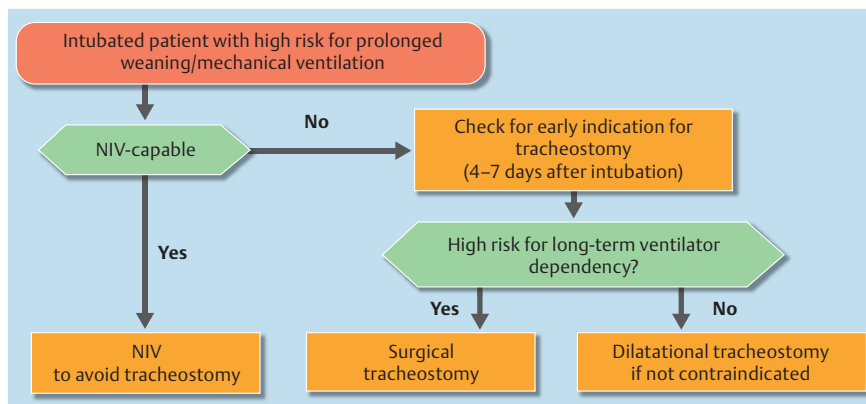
Intubated patient with high risk for prolonged weaning/mechanical ventilation

NIV-capable

No

Check for early indication for tracheostomy (4–7 days after intubation)

Yes

High risk for long-term ventilator dependency?

Yes

No

NIV to avoid tracheostomy

Surgical tracheostomy

Dilatational tracheostomy if not contraindicated